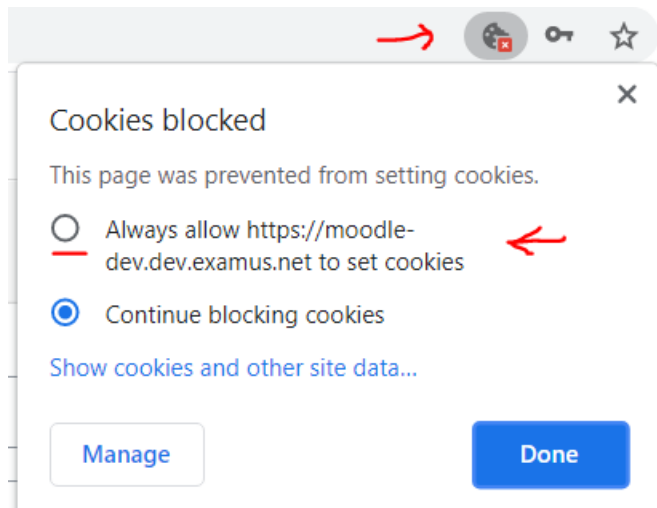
Cookies blocked

This page was prevented from setting cookies.

Always allow https://moodle-dev.dev.examus.net to set cookies

Continue blocking cookies

Show cookies and other site data...

Manage

Done